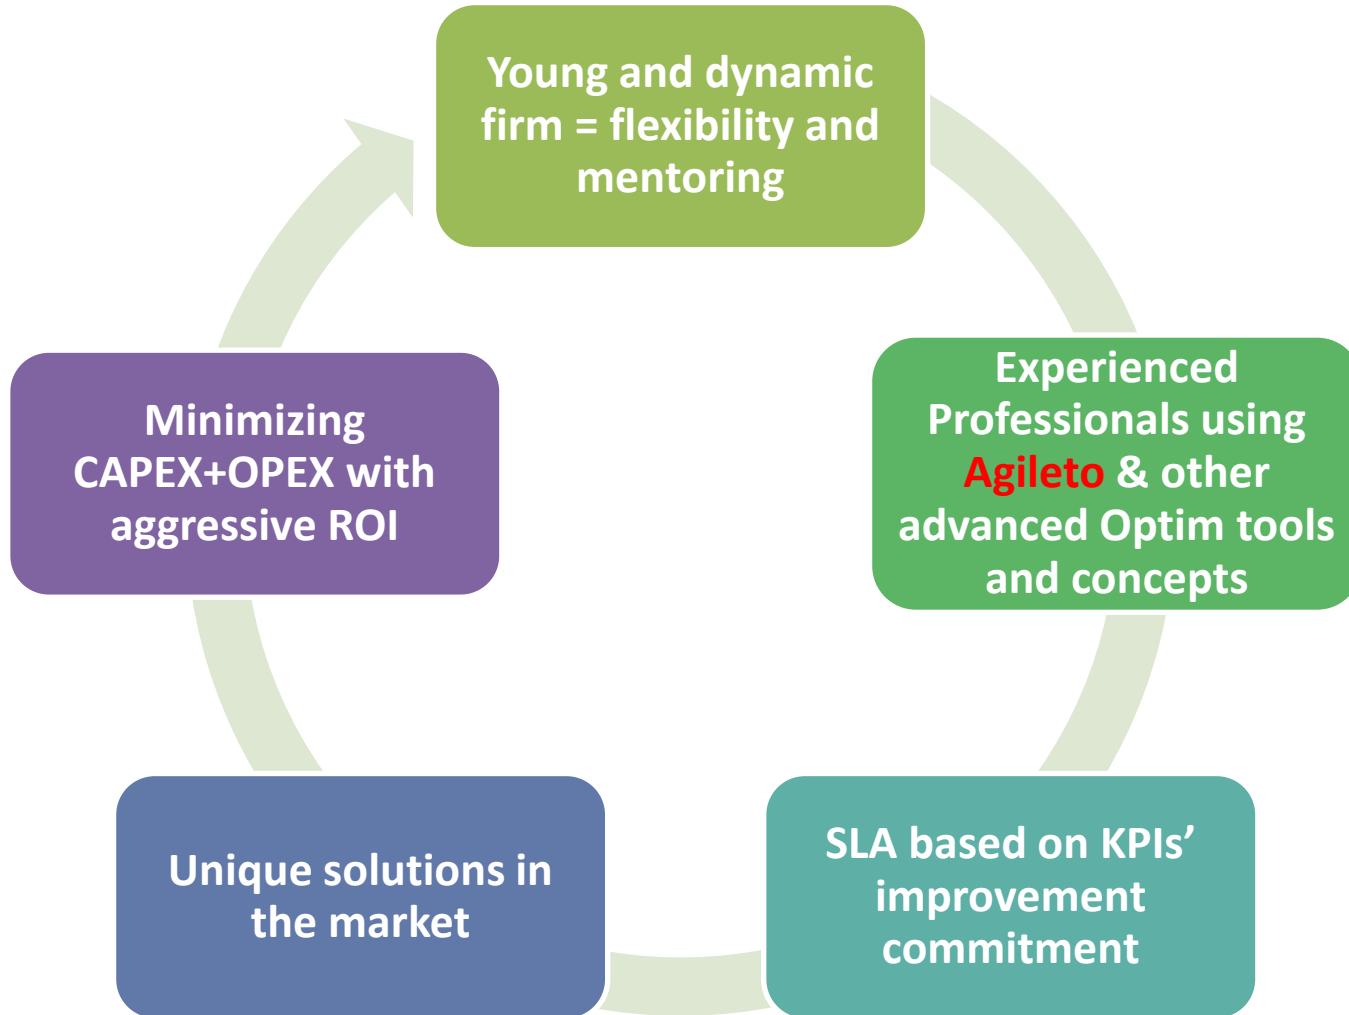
Young and dynamic firm = flexibility and mentoring

Experienced Professionals using Agileto & other advanced Optim tools and concepts

SLA based on KPIs' improvement commitment

Unique solutions in the market

Minimizing CAPEX+OPEX with aggressive ROI